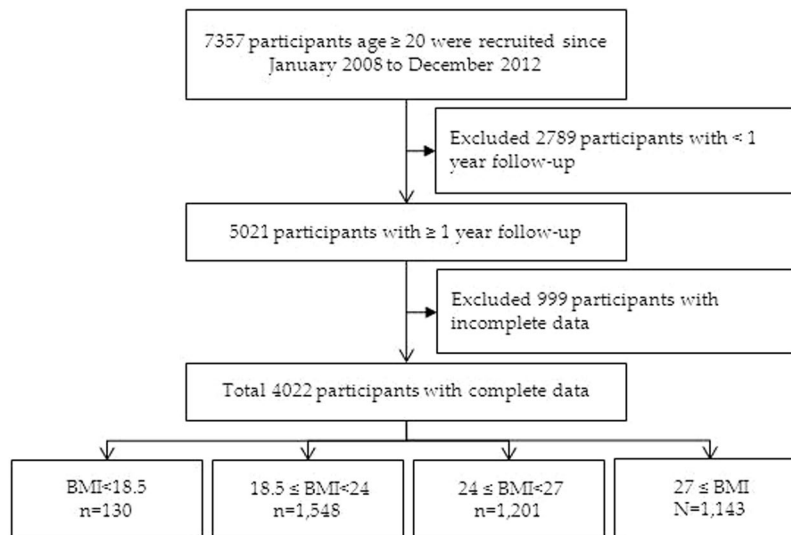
7357 participants age ≥ 20 were recruited since January 2008 to December 2012

Excluded 2789 participants with < 1 year follow-up

5021 participants with ≥ 1 year follow-up

Excluded 999 participants with incomplete data

Total 4022 participants with complete data

BMI<18.5
n=130

18.5 ≤ BMI<24
n=1,548

24 ≤ BMI<27
n=1,201

27 ≤ BMI
N=1,143